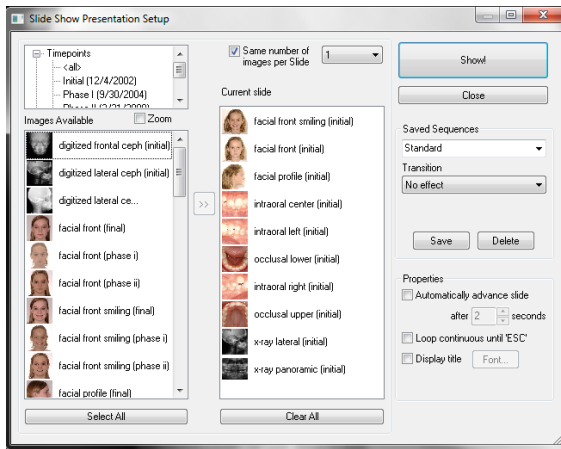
Slide Show Presentation Setup

Timepoints
<all>
Initial (12/4/2002)
Phase I (9/30/2004)
Phase II (2/21/2006)

Same number of images per Slide
1

Show!
Close

Images Available
Zoom

digitized frontal ceph (initial)
digitized lateral ceph (initial)
digitized lateral ce...
facial front (final)
facial front (phase i)
facial front (phase ii)
facial front smiling (final)
facial front smiling (phase i)
facial front smiling (phase ii)
facial profile (final)

>>

Current slide
facial front smiling (initial)
facial front (initial)
facial profile (initial)
intraoral center (initial)
intraoral left (initial)
occlusal lower (initial)
intraoral right (initial)
occlusal upper (initial)
x-ray lateral (initial)
x-ray panoramic (initial)

Saved Sequences
Standard
Transition
No effect
Save
Delete

Properties
Automatically advance slide
after 2 seconds
Loop continuous until 'ESC'
Display title
Font...

Select All
Clear All